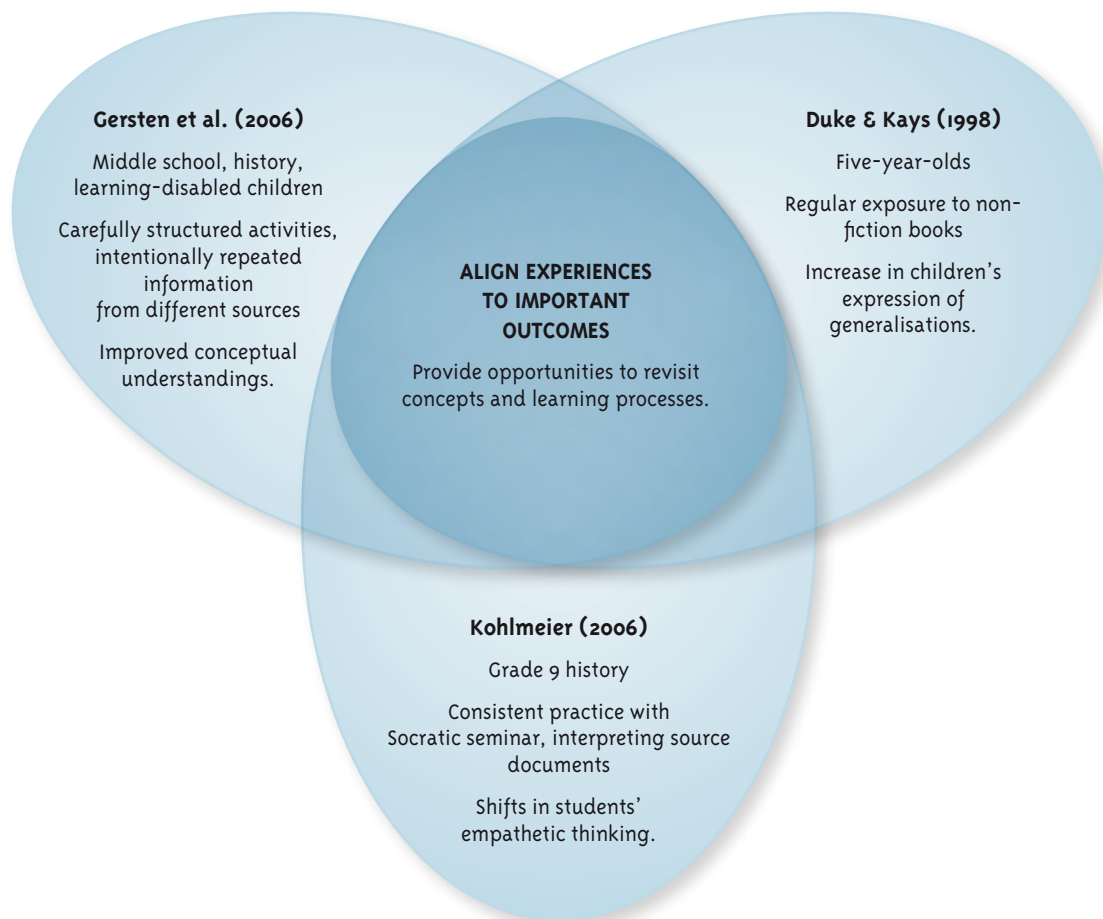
Gersten et al. (2006)

Middle school, history, learning-disabled children

Carefully structured activities, intentionally repeated information from different sources

Improved conceptual understandings.

ALIGN EXPERIENCES TO IMPORTANT OUTCOMES

Provide opportunities to revisit concepts and learning processes.

Duke & Kays (1998)

Five-year-olds

Regular exposure to non-fiction books

Increase in children's expression of generalisations.

Kohlmeier (2006)

Grade 9 history

Consistent practice with Socratic seminar, interpreting source documents

Shifts in students' empathetic thinking.